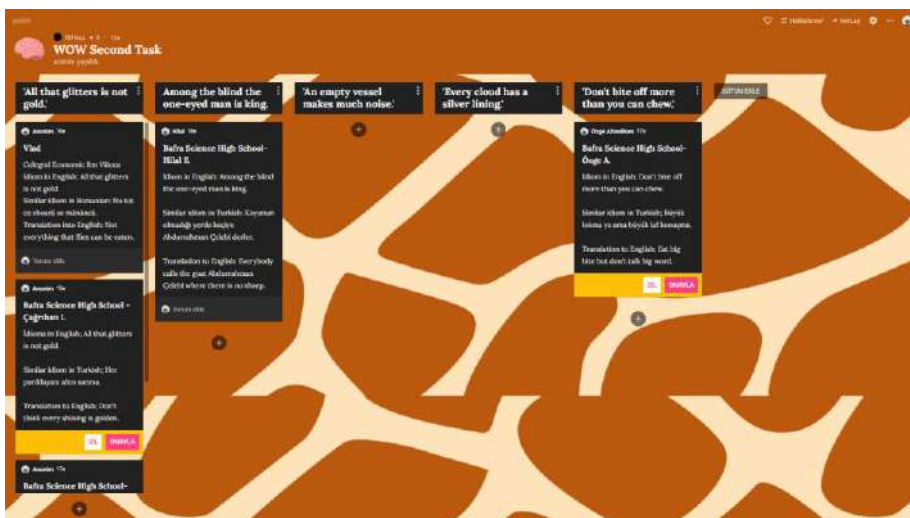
padlet

WOW Second Task

'All that glitters is not gold.'

Vlad

Colegiul Economic Ion Vilcea
Idiom in English: All that glitters is not gold.
Similar idiom in Romanian: Nu tot ce zboară se mănâncă.
Translation into English: Not everything that flies can be eaten.

Bafra Science High School - Çağrıhan İ.

Idioms in English: All that glitters is not gold.

Similar Idiom in Turkish: Her parıldayan altın sanma.

Translation to English: Don't think every shining is golden.

SİL ONAYLA

Bafra Science High School-

'Among the blind the one-eyed man is king.'

Bafra Science High School- Hilal E.

Idiom in English: Among the blind the one-eyed man is king.

Similar idiom in Turkish: Koyunun olmadığı yerde keçiye Abdurrahman Çelebi derler.

Translation to English: Everybody calls the goat Abdurrahman Çelebi where there is no sheep.

'An empty vessel makes much noise.'

'Every cloud has a silver lining.'

'Don't bite off more than you can chew.'

Bafra Science High School- Özge A.

Idiom in English: Don't bite off more than you can chew.

Similar idiom in Turkish: büyük lokma ye ama büyük laf konuşma.

Translation to English: Eat big bite but don't talk big word.

SİL ONAYLA

SÜTUN EKLE